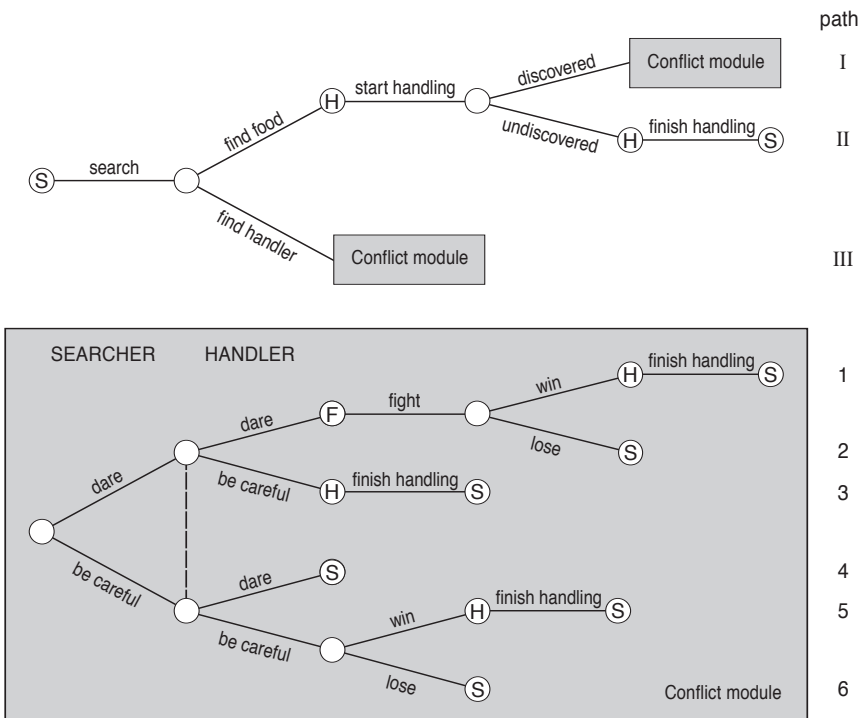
path

S search find food H start handling discovered Conflict module I

undiscovered H finish handling S II

find handler Conflict module III

SEARCHER HANDLER

dare dare F fight win H finish handling S 1

lose S 2

be careful H finish handling S 3

be careful dare S 4

be careful win H finish handling S 5

lose S 6

Conflict module